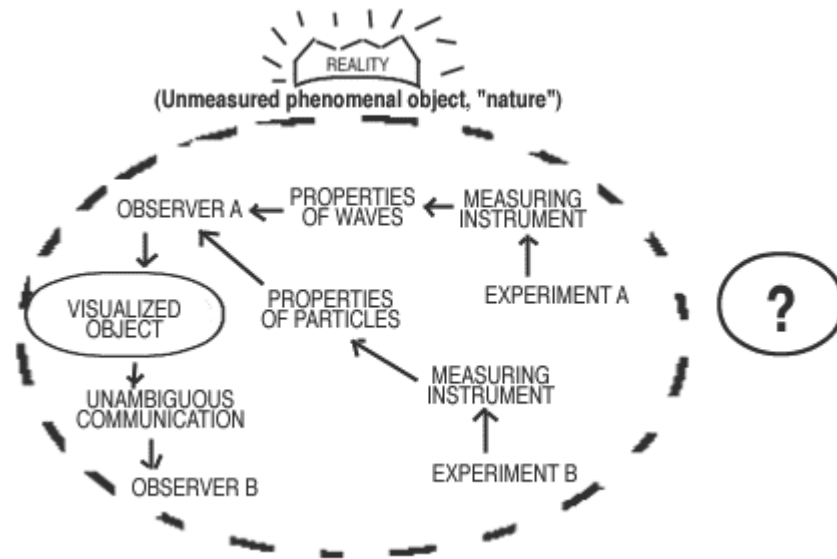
REALITY
(Unmeasured phenomenal object, "nature")

OBSERVER A

PROPERTIES OF WAVES

MEASURING INSTRUMENT

VISUALIZED OBJECT

PROPERTIES OF PARTICLES

EXPERIMENT A

?

UNAMBIGUOUS COMMUNICATION

MEASURING INSTRUMENT

OBSERVER B

EXPERIMENT B